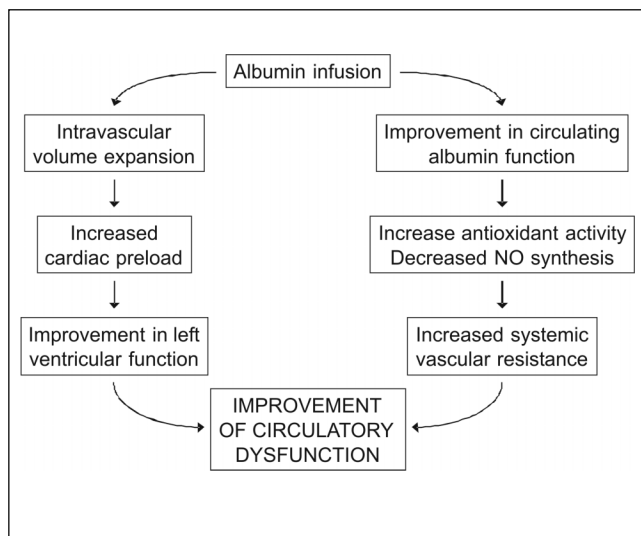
Albumin infusion

Intravascular volume expansion

Increased cardiac preload

Improvement in left ventricular function

Improvement in circulating albumin function

Increase antioxidant activity
Decreased NO synthesis

Increased systemic vascular resistance

IMPROVEMENT OF CIRCULATORY DYSFUNCTION